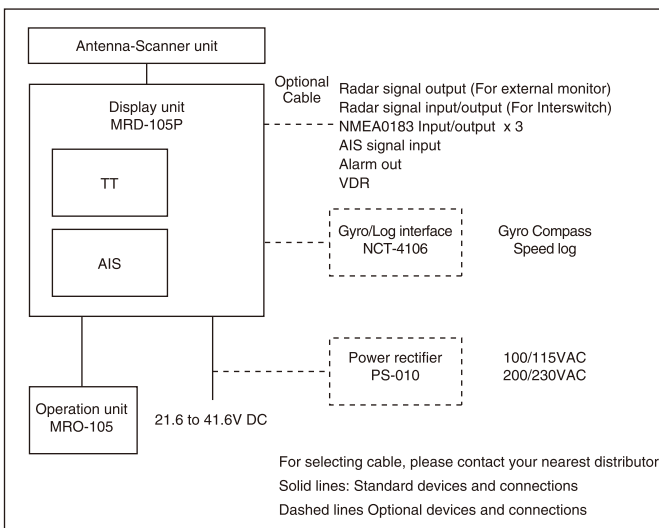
Antenna-Scanner unit

Optional Cable

Radar signal output (For external monitor)
Radar signal input/output (For Interswitch)
NMEA0183 Input/output x 3
AIS signal input
Alarm out
VDR

Display unit
MRD-105P

TT

AIS

Gyro/Log interface
NCT-4106

Gyro Compass
Speed log

Power rectifier
PS-010

100/115VAC
200/230VAC

Operation unit
MRO-105

21.6 to 41.6V DC

For selecting cable, please contact your nearest distributor
Solid lines: Standard devices and connections
Dashed lines Optional devices and connections